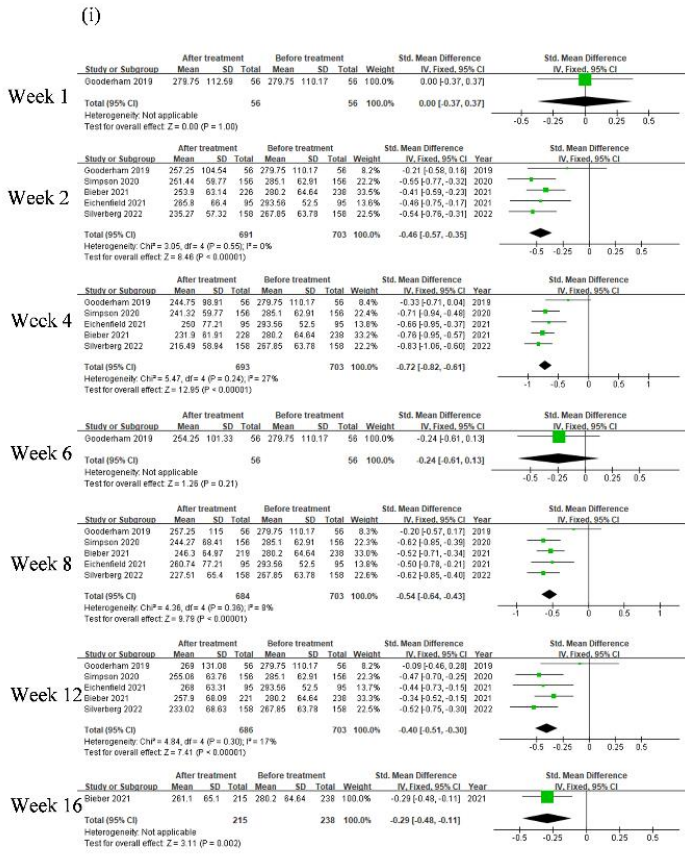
(i)

Week 1

| Study or Subgroup | After treatment Mean | SD | Total | Before treatment Mean | SD | Total | Weight | Std. Mean Difference IV, Fixed, 95% CI |
|---|---|---|---|---|---|---|---|---|
| Gooderham 2019 | 279.75 | 112.59 | 56 | 279.75 | 110.17 | 56 | 100.0% | 0.00 [-0.37, 0.37] |
| Total (95% CI) | | | 56 | | | 56 | 100.0% | 0.00 [-0.37, 0.37] |

Heterogeneity: Not applicable
Test for overall effect: Z = 0.00 (P = 1.00)

Std. Mean Difference IV, Fixed, 95% CI
-0.5 -0.25 0 0.25 0.5

Week 2

| Study or Subgroup | After treatment Mean | SD | Total | Before treatment Mean | SD | Total | Weight | Std. Mean Difference IV, Fixed, 95% CI | Year |
|---|---|---|---|---|---|---|---|---|---|
| Gooderham 2019 | 257.25 | 104.54 | 56 | 279.75 | 110.17 | 56 | 8.2% | -0.21 [-0.58, 0.16] | 2019 |
| Simpson 2020 | 251.44 | 58.77 | 156 | 285.1 | 62.91 | 156 | 22.2% | -0.55 [-0.77, -0.32] | 2020 |
| Bieber 2021 | 253.9 | 63.14 | 226 | 280.2 | 64.64 | 238 | 33.5% | -0.41 [-0.59, -0.23] | 2021 |
| Eichenfield 2021 | 265.8 | 66.4 | 95 | 293.56 | 52.5 | 95 | 13.6% | -0.46 [-0.75, -0.17] | 2021 |
| Silverberg 2022 | 235.27 | 57.32 | 158 | 267.85 | 63.78 | 158 | 22.5% | -0.54 [-0.76, -0.31] | 2022 |
| Total (95% CI) | | | 691 | | | 703 | 100.0% | -0.46 [-0.57, -0.35] | |

Heterogeneity: Chi² = 3.05, df = 4 (P = 0.55); I² = 0%
Test for overall effect: Z = 8.46 (P < 0.00001)

Std. Mean Difference IV, Fixed, 95% CI
-0.5 -0.25 0 0.25 0.5

Week 4

| Study or Subgroup | After treatment Mean | SD | Total | Before treatment Mean | SD | Total | Weight | Std. Mean Difference IV, Fixed, 95% CI | Year |
|---|---|---|---|---|---|---|---|---|---|
| Gooderham 2019 | 244.75 | 98.91 | 56 | 279.75 | 110.17 | 56 | 8.4% | -0.33 [-0.71, 0.04] | 2019 |
| Simpson 2020 | 241.32 | 59.51 | 156 | 285.1 | 62.91 | 156 | 22.4% | -0.71 [-0.94, -0.48] | 2020 |
| Eichenfield 2021 | 250 | 77.21 | 95 | 293.56 | 52.5 | 95 | 13.8% | -0.66 [-0.95, -0.37] | 2021 |
| Bieber 2021 | 231.9 | 61.91 | 228 | 280.2 | 64.64 | 238 | 33.2% | -0.76 [-0.95, -0.57] | 2021 |
| Silverberg 2022 | 216.49 | 58.94 | 158 | 267.85 | 63.78 | 158 | 22.2% | -0.83 [-1.06, -0.60] | 2022 |
| Total (95% CI) | | | 693 | | | 703 | 100.0% | -0.72 [-0.82, -0.61] | |

Heterogeneity: Chi² = 5.47, df = 4 (P = 0.24); I² = 27%
Test for overall effect: Z = 12.95 (P < 0.00001)

Std. Mean Difference IV, Fixed, 95% CI
-1 -0.5 0 0.5 1

Week 6

| Study or Subgroup | After treatment Mean | SD | Total | Before treatment Mean | SD | Total | Weight | Std. Mean Difference IV, Fixed, 95% CI |
|---|---|---|---|---|---|---|---|---|
| Gooderham 2019 | 254.25 | 101.33 | 56 | 279.75 | 110.17 | 56 | 100.0% | -0.24 [-0.61, 0.13] |
| Total (95% CI) | | | 56 | | | 56 | 100.0% | -0.24 [-0.61, 0.13] |

Heterogeneity: Not applicable
Test for overall effect: Z = 1.26 (P = 0.21)

Std. Mean Difference IV, Fixed, 95% CI
-0.5 -0.25 0 0.25 0.5

Week 8

| Study or Subgroup | After treatment Mean | SD | Total | Before treatment Mean | SD | Total | Weight | Std. Mean Difference IV, Fixed, 95% CI | Year |
|---|---|---|---|---|---|---|---|---|---|
| Gooderham 2019 | 257.25 | 115 | 56 | 279.75 | 110.17 | 56 | 8.3% | -0.20 [-0.57, 0.17] | 2019 |
| Simpson 2020 | 244.27 | 68.41 | 156 | 285.1 | 62.91 | 156 | 22.3% | -0.62 [-0.85, -0.39] | 2020 |
| Bieber 2021 | 246.3 | 64.97 | 219 | 280.2 | 64.64 | 238 | 33.0% | -0.52 [-0.71, -0.34] | 2021 |
| Eichenfield 2021 | 260.74 | 77.21 | 95 | 293.56 | 52.5 | 95 | 13.8% | -0.50 [-0.78, -0.21] | 2021 |
| Silverberg 2022 | 227.51 | 65.4 | 158 | 267.85 | 63.78 | 158 | 22.6% | -0.62 [-0.85, -0.40] | 2022 |
| Total (95% CI) | | | 684 | | | 703 | 100.0% | -0.54 [-0.64, -0.43] | |

Heterogeneity: Chi² = 4.36, df = 4 (P = 0.36); I² = 8%
Test for overall effect: Z = 9.79 (P < 0.00001)

Std. Mean Difference IV, Fixed, 95% CI
-1 -0.5 0 0.5 1

Week 12

| Study or Subgroup | After treatment Mean | SD | Total | Before treatment Mean | SD | Total | Weight | Std. Mean Difference IV, Fixed, 95% CI | Year |
|---|---|---|---|---|---|---|---|---|---|
| Gooderham 2019 | 269 | 131.08 | 56 | 279.75 | 110.17 | 56 | 8.2% | -0.09 [-0.46, 0.28] | 2019 |
| Simpson 2020 | 255.08 | 63.76 | 156 | 285.1 | 62.91 | 156 | 22.3% | -0.47 [-0.70, -0.25] | 2020 |
| Eichenfield 2021 | 268 | 63.31 | 95 | 293.56 | 52.5 | 95 | 13.7% | -0.44 [-0.73, -0.15] | 2021 |
| Bieber 2021 | 257.9 | 68.09 | 221 | 280.2 | 64.64 | 238 | 33.3% | -0.34 [-0.52, -0.15] | 2021 |
| Silverberg 2022 | 233.02 | 68.63 | 158 | 267.85 | 63.78 | 158 | 22.5% | -0.52 [-0.75, -0.30] | 2022 |
| Total (95% CI) | | | 686 | | | 703 | 100.0% | -0.40 [-0.51, -0.30] | |

Heterogeneity: Chi² = 4.84, df = 4 (P = 0.30); I² = 17%
Test for overall effect: Z = 7.41 (P < 0.00001)

Std. Mean Difference IV, Fixed, 95% CI
-0.5 -0.25 0 0.25 0.5

Week 16

| Study or Subgroup | After treatment Mean | SD | Total | Before treatment Mean | SD | Total | Weight | Std. Mean Difference IV, Fixed, 95% CI | Year |
|---|---|---|---|---|---|---|---|---|---|
| Bieber 2021 | 261.1 | 65.1 | 215 | 280.2 | 64.64 | 238 | 100.0% | -0.29 [-0.48, -0.11] | 2021 |
| Total (95% CI) | | | 215 | | | 238 | 100.0% | -0.29 [-0.48, -0.11] | |

Heterogeneity: Not applicable
Test for overall effect: Z = 3.11 (P = 0.002)

Std. Mean Difference IV, Fixed, 95% CI
-0.5 -0.25 0 0.25 0.5